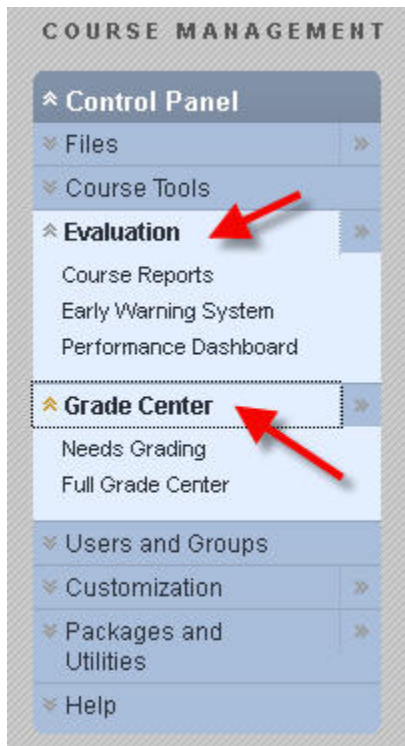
COURSE MANAGEMENT

Control Panel

Files

Course Tools

Evaluation

Course Reports

Early Warning System

Performance Dashboard

Grade Center

Needs Grading

Full Grade Center

Users and Groups

Customization

Packages and Utilities

Help